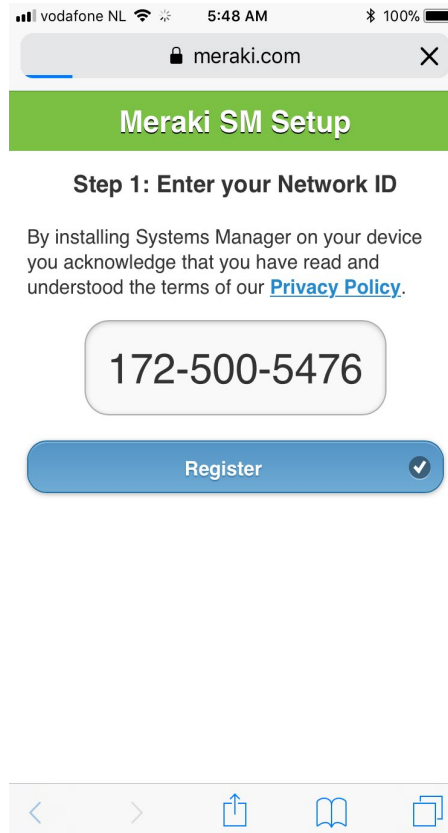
vodafone NL 5:48 AM 100%

meraki.com

Meraki SM Setup

Step 1: Enter your Network ID

By installing Systems Manager on your device you acknowledge that you have read and understood the terms of our Privacy Policy.

172-500-5476

Register